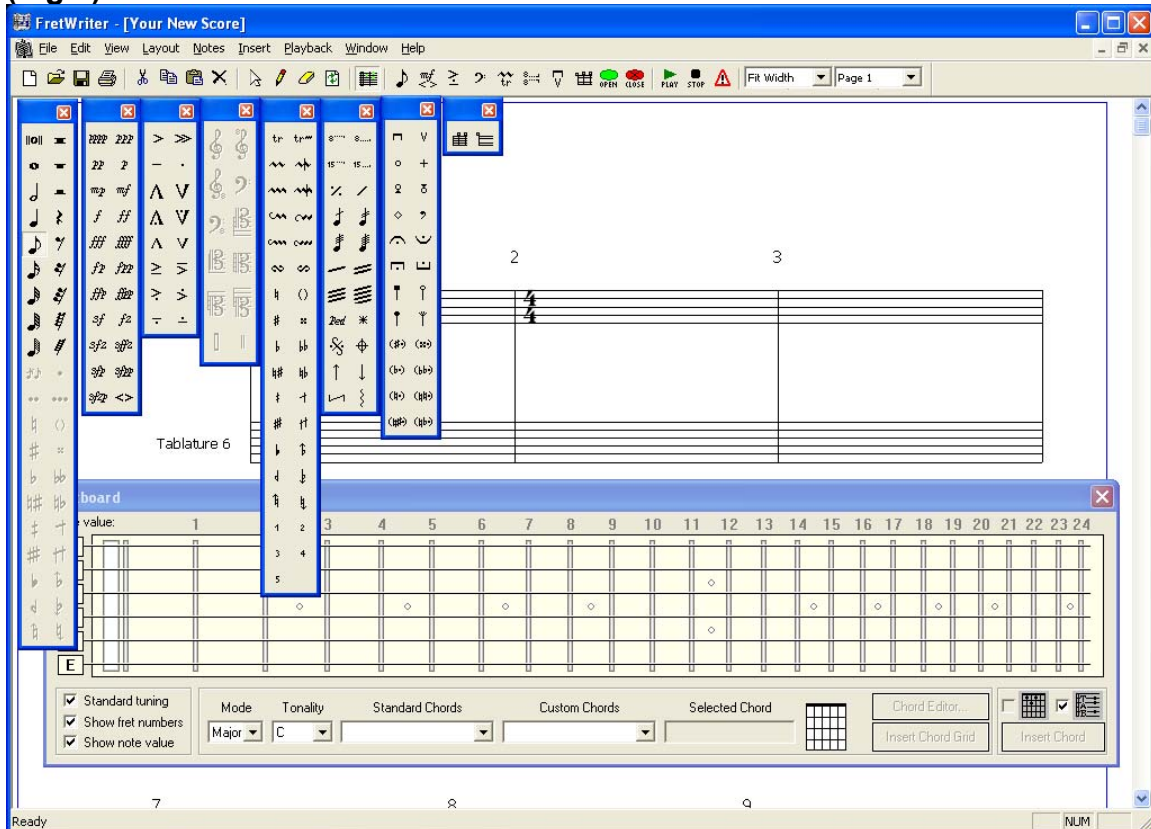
FretWriter - [Your New Score]

File Edit View Layout Notes Insert Playback Window Help

OPEN CLOSE PLAY STOP Fit Width Page 1

pppp ppp
pp p
mp mf
f ff
fff ffff
fp fpp
ffp ffpp
sf fz
sfz sffz
sp spp
spp <>

tr tr

Ped

2 3

$\frac{4}{4}$

Tablature 6

board

value: 1 3 4 5 6 7 8 9 10 11 12 13 14 15 16 17 18 19 20 21 22 23 24

E

Standard tuning
Show fret numbers
Show note value

Mode
Major

Tonality
C

Standard Chords

Custom Chords

Selected Chord

Chord Editor...

Insert Chord Grid

Insert Chord

7 8 9

Ready

NUM